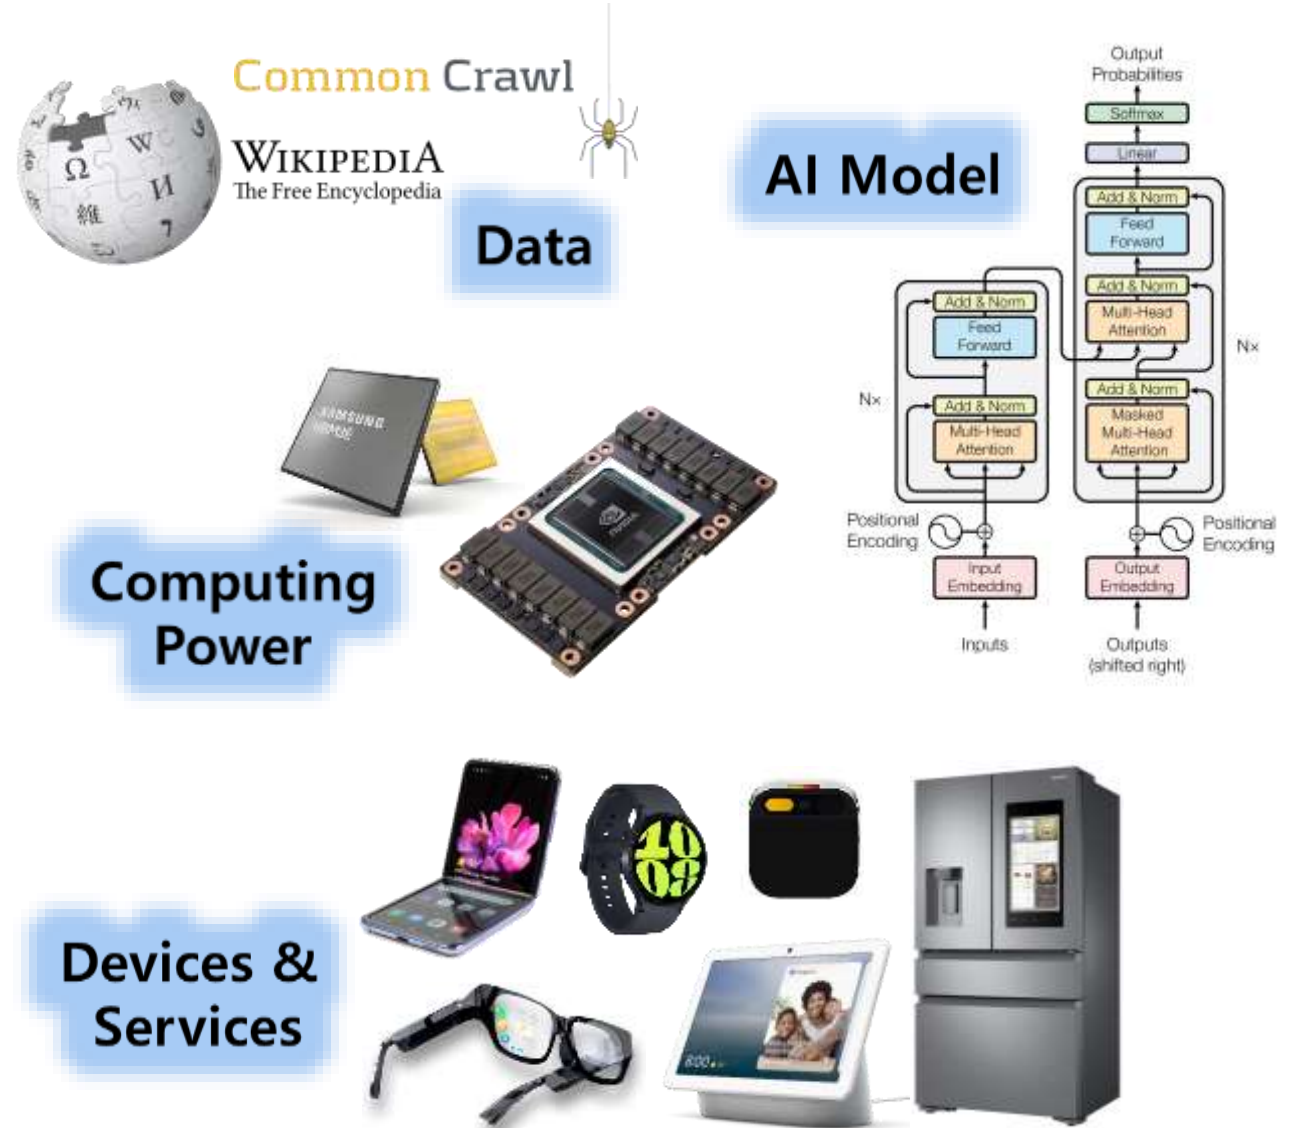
Common Crawl

WIKIPEDIA
The Free Encyclopedia

Data

AI Model

Output
Probabilities

Softmax

Linear

Add & Norm

Feed
Forward

Add & Norm

Multi-Head
Attention

Add & Norm

Masked
Multi-Head
Attention

Nx

Add & Norm

Feed
Forward

Add & Norm

Multi-Head
Attention

Nx

Positional
Encoding

Input
Embedding

Inputs

Positional
Encoding

Output
Embedding

Outputs
(shifted right)

SAMSUNG

Computing
Power

Devices &
Services